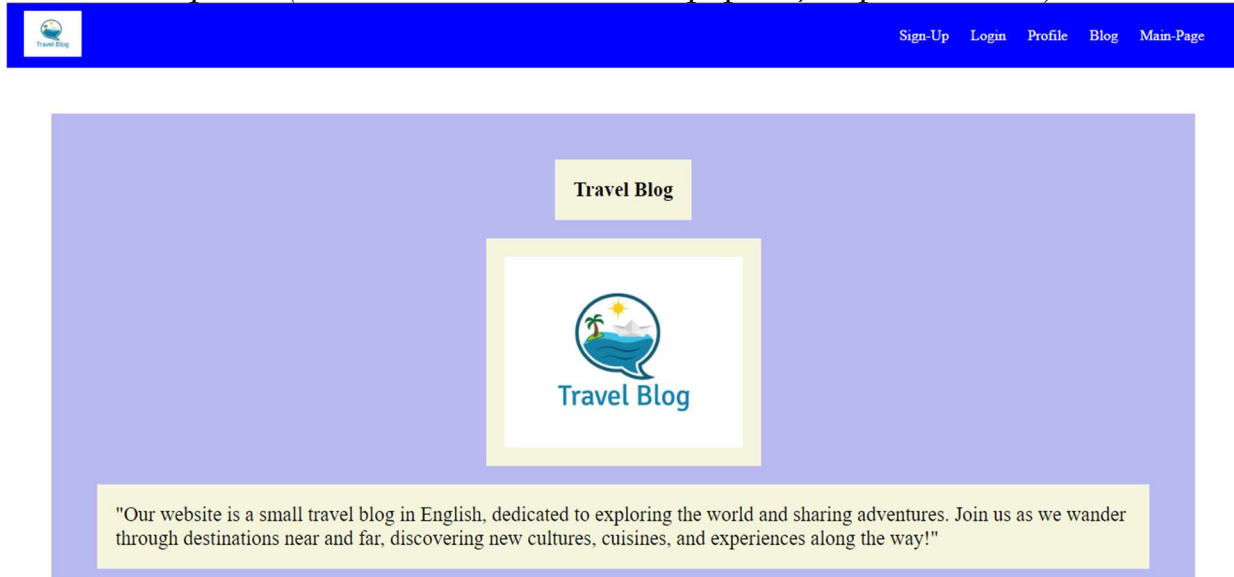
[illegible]

Travel Blog

Sign-Up Login Profile Blog Main-Page

Travel Blog

Travel Blog

"Our website is a small travel blog in English, dedicated to exploring the world and sharing adventures. Join us as we wander through destinations near and far, discovering new cultures, cuisines, and experiences along the way!"